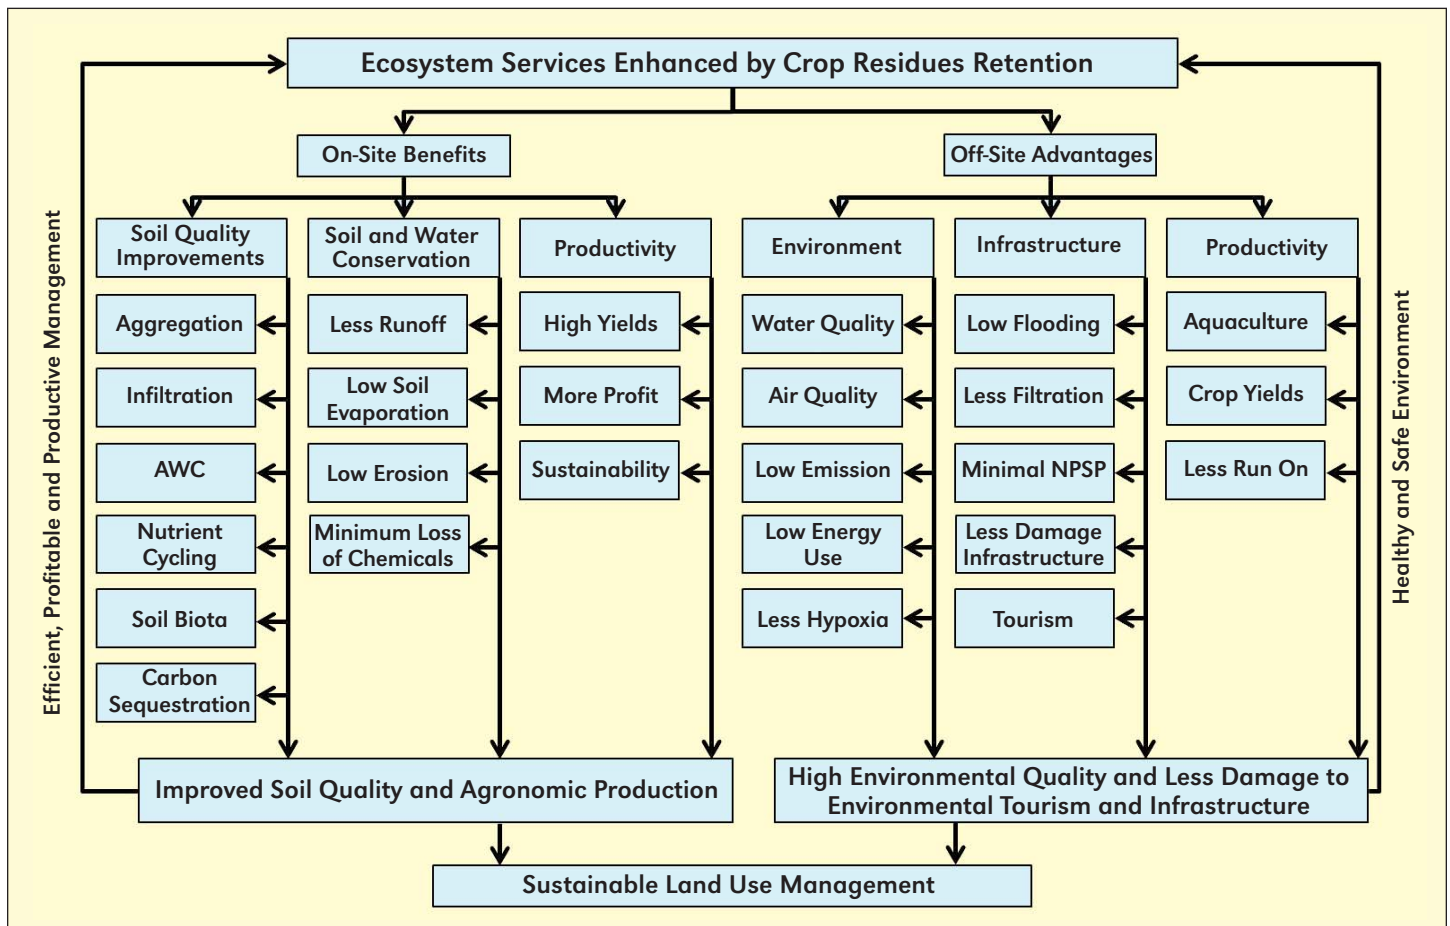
Ecosystem Services Enhanced by Crop Residues Retention

On-Site Benefits

Off-Site Advantages

Soil Quality Improvements

Aggregation

Infiltration

AWC

Nutrient Cycling

Soil Biota

Carbon Sequestration

Soil and Water Conservation

Less Runoff

Low Soil Evaporation

Low Erosion

Minimum Loss of Chemicals

Productivity

High Yields

More Profit

Sustainability

Environment

Water Quality

Air Quality

Low Emission

Low Energy Use

Less Hypoxia

Infrastructure

Low Flooding

Less Filtration

Minimal NPSP

Less Damage Infrastructure

Tourism

Productivity

Aquaculture

Crop Yields

Less Run On

Improved Soil Quality and Agronomic Production

High Environmental Quality and Less Damage to Environmental Tourism and Infrastructure

Sustainable Land Use Management

Efficient, Profitable and Productive Management

Healthy and Safe Environment